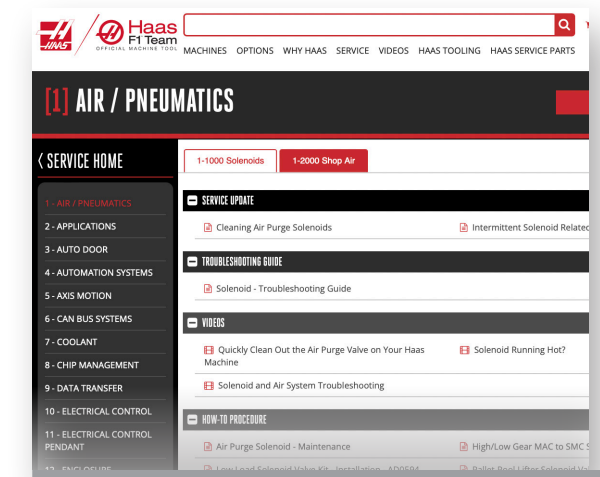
HAAS Haas F1 Team OFFICIAL MACHINE TOOL

MACHINES OPTIONS WHY HAAS SERVICE VIDEOS HAAS TOOLING HAAS SERVICE PARTS

[1] AIR / PNEUMATICS

‹ SERVICE HOME

1 - AIR / PNEUMATICS
2 - APPLICATIONS
3 - AUTO DOOR
4 - AUTOMATION SYSTEMS
5 - AXIS MOTION
6 - CAN BUS SYSTEMS
7 - COOLANT
8 - CHIP MANAGEMENT
9 - DATA TRANSFER
10 - ELECTRICAL CONTROL
11 - ELECTRICAL CONTROL PENDANT
12 - ENCLOSURE

1-1000 Solenoids | 1-2000 Shop Air

SERVICE UPDATE
Cleaning Air Purge Solenoids
Intermittent Solenoid Related

TROUBLESHOOTING GUIDE
Solenoid - Troubleshooting Guide

VIDEOS
Quickly Clean Out the Air Purge Valve on Your Haas Machine
Solenoid Running Hot?
Solenoid and Air System Troubleshooting

HOW-TO PROCEDURE
Air Purge Solenoid - Maintenance
High/Low Gear MAC to SMC S
Low Load Solenoid Valve Kit - Installation - AD0504
Ballot Bool Lifter Solenoid V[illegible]